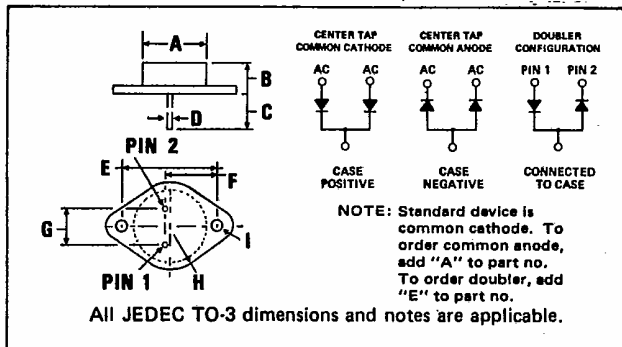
A
B
C
D
PIN 2
E
F
G
I
PIN 1
H

CENTER TAP COMMON CATHODE
AC AC
CASE POSITIVE

CENTER TAP COMMON ANODE
AC AC
CASE NEGATIVE

DOUBLER CONFIGURATION
PIN 1 PIN 2
CONNECTED TO CASE

NOTE: Standard device is common cathode. To order common anode, add "A" to part no. To order doubler, add "E" to part no.

All JEDEC TO-3 dimensions and notes are applicable.